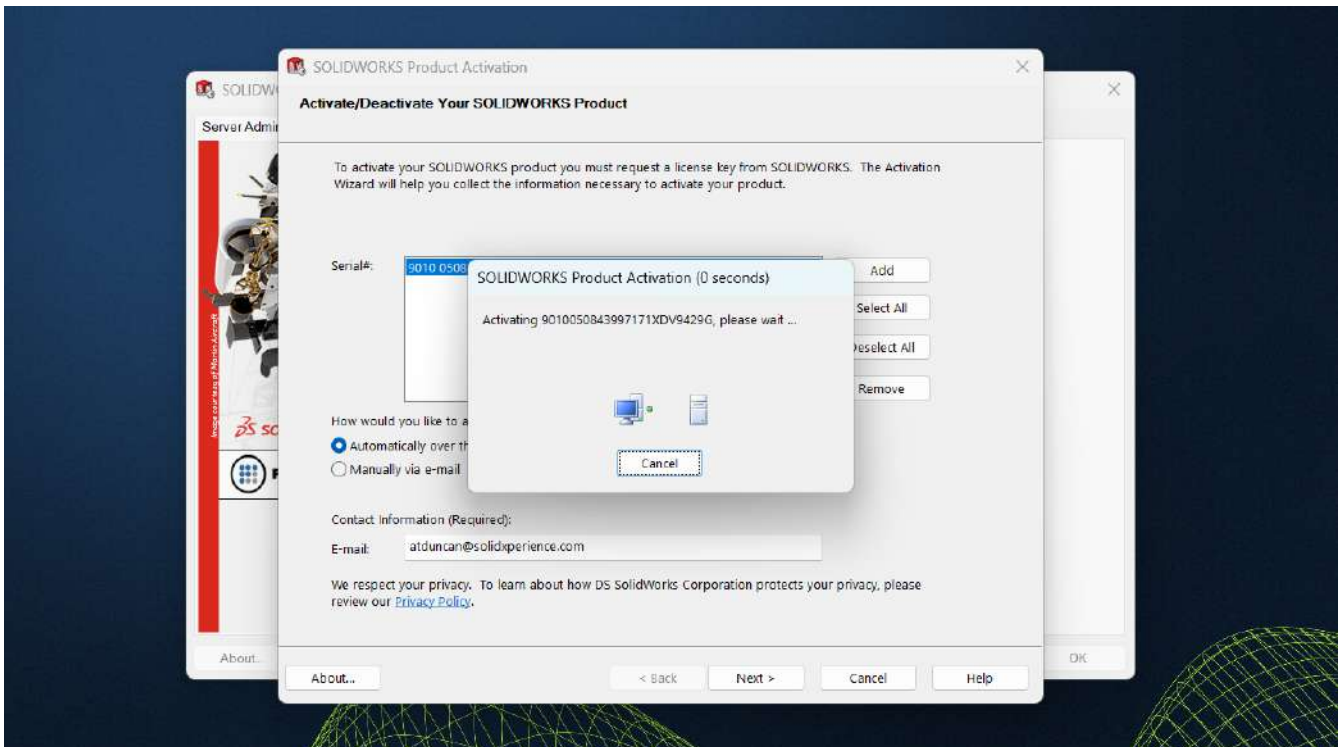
SOLIDW

Server Admi

Image courtesy of Morlan Aircraft

SOLIDWORKS Product Activation

Activate/Deactivate Your SOLIDWORKS Product

To activate your SOLIDWORKS product you must request a license key from SOLIDWORKS. The Activation Wizard will help you collect the information necessary to activate your product.

Serial#: 9010 0508

Add

Select All

Deselect All

Remove

How would you like to a

Automatically over th

Manually via e-mail

SOLIDWORKS Product Activation (0 seconds)

Activating 9010050843997171XDV9429G, please wait ...

Cancel

Contact Information (Required):

E-mail: atduncan@solidxperience.com

We respect your privacy. To learn about how DS SolidWorks Corporation protects your privacy, please review our Privacy Policy.

About...

< Back

Next >

Cancel

Help

About...

OK